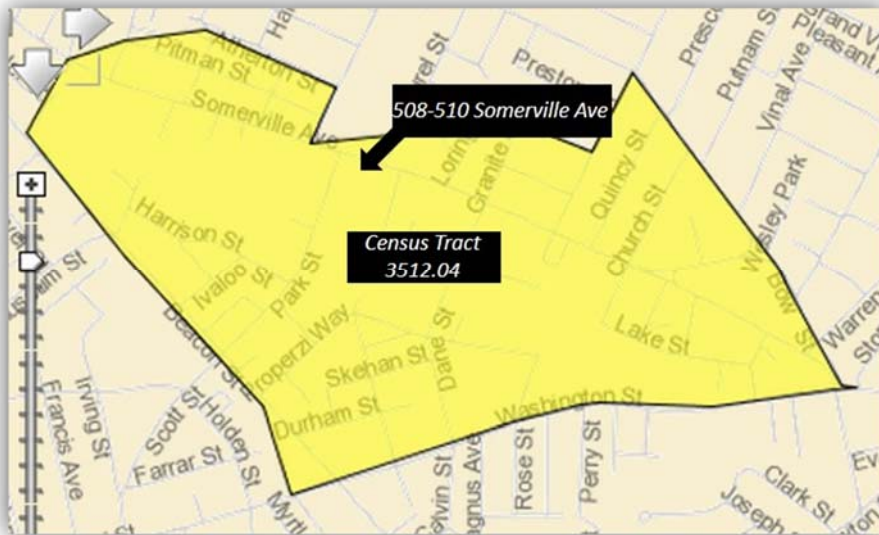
508-510 Somerville Ave

Census Tract
3512.04

Atherton St
Pitman St
Somerville Ave
Preston
Prescott St
Putnam St
Vinal Ave
Grand View
Pleasant
Loring
Granite
Quincy St
Church St
Wesley Park
Harrison St
Ivaloo St
Park St
Bow St
Warren
Stone
Properzi Way
Skehan St
Dane St
Lake St
Beacon St
Durham St
Washington St
Irving St
Francis Ave
Scott St
Holden St
Farrar St
Calvin St
Magnus Ave
Rose St
Perry St
Clark St
Joseph
Myrtle